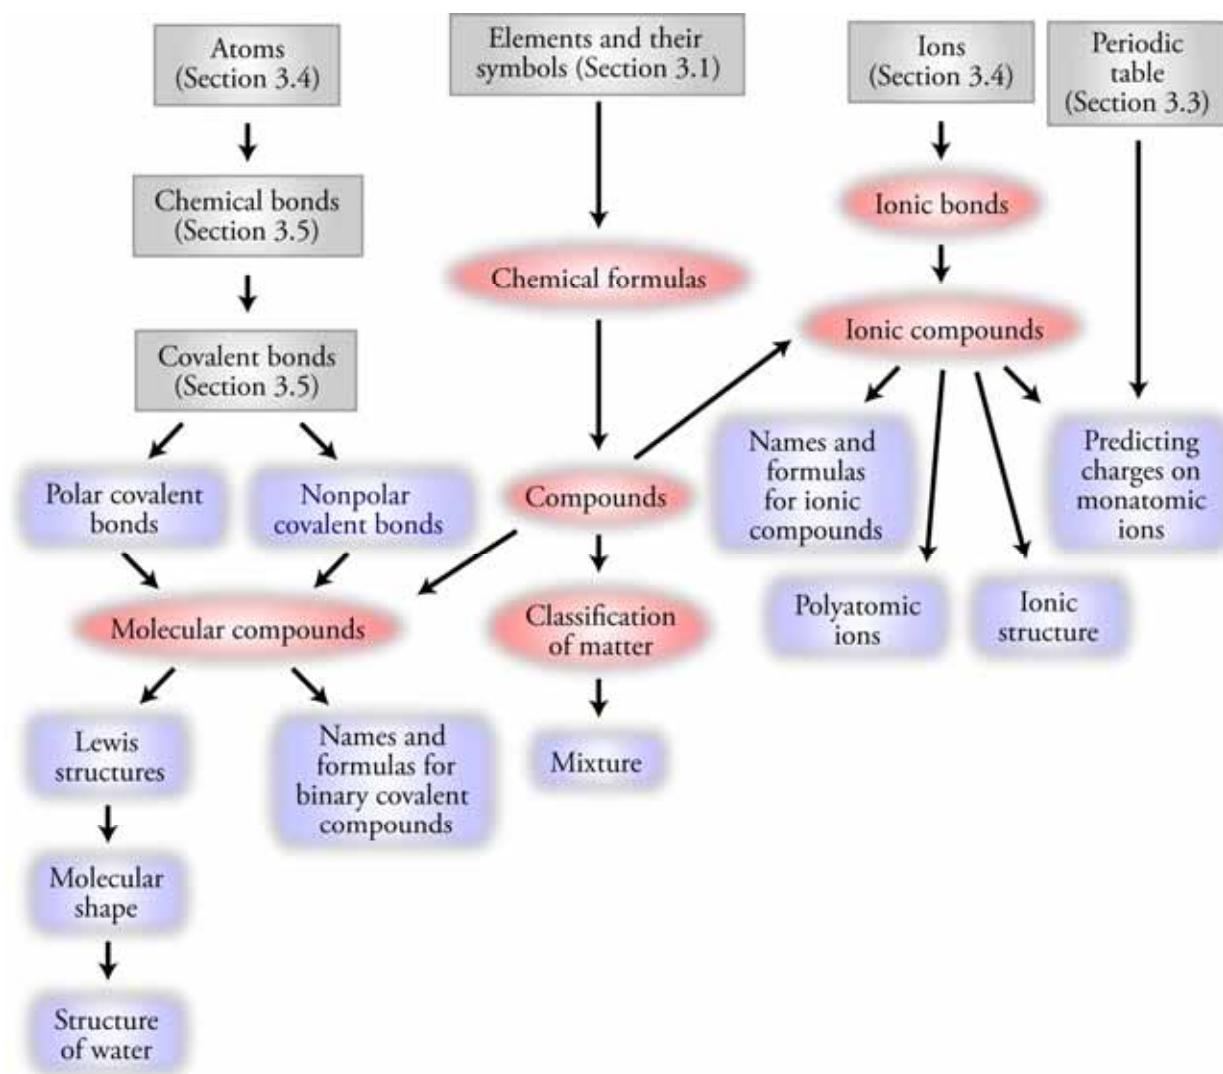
Atoms (Section 3.4)

Elements and their symbols (Section 3.1)

Ions (Section 3.4)

Periodic table (Section 3.3)

Chemical bonds (Section 3.5)

Ionic bonds

Chemical formulas

Ionic compounds

Covalent bonds (Section 3.5)

Polar covalent bonds

Nonpolar covalent bonds

Compounds

Names and formulas for ionic compounds

Predicting charges on monatomic ions

Molecular compounds

Classification of matter

Polyatomic ions

Ionic structure

Lewis structures

Names and formulas for binary covalent compounds

Mixture

Molecular shape

Structure of water